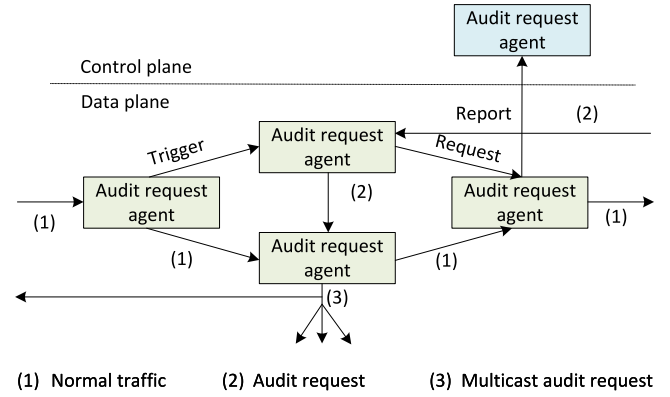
Audit request agent

Control plane

Data plane

Report

(2)

Trigger

Audit request agent

Request

(2)

Audit request agent

Audit request agent

(1)

(1)

(1)

Audit request agent

(1)

(3)

(1) Normal traffic

(2) Audit request

(3) Multicast audit request